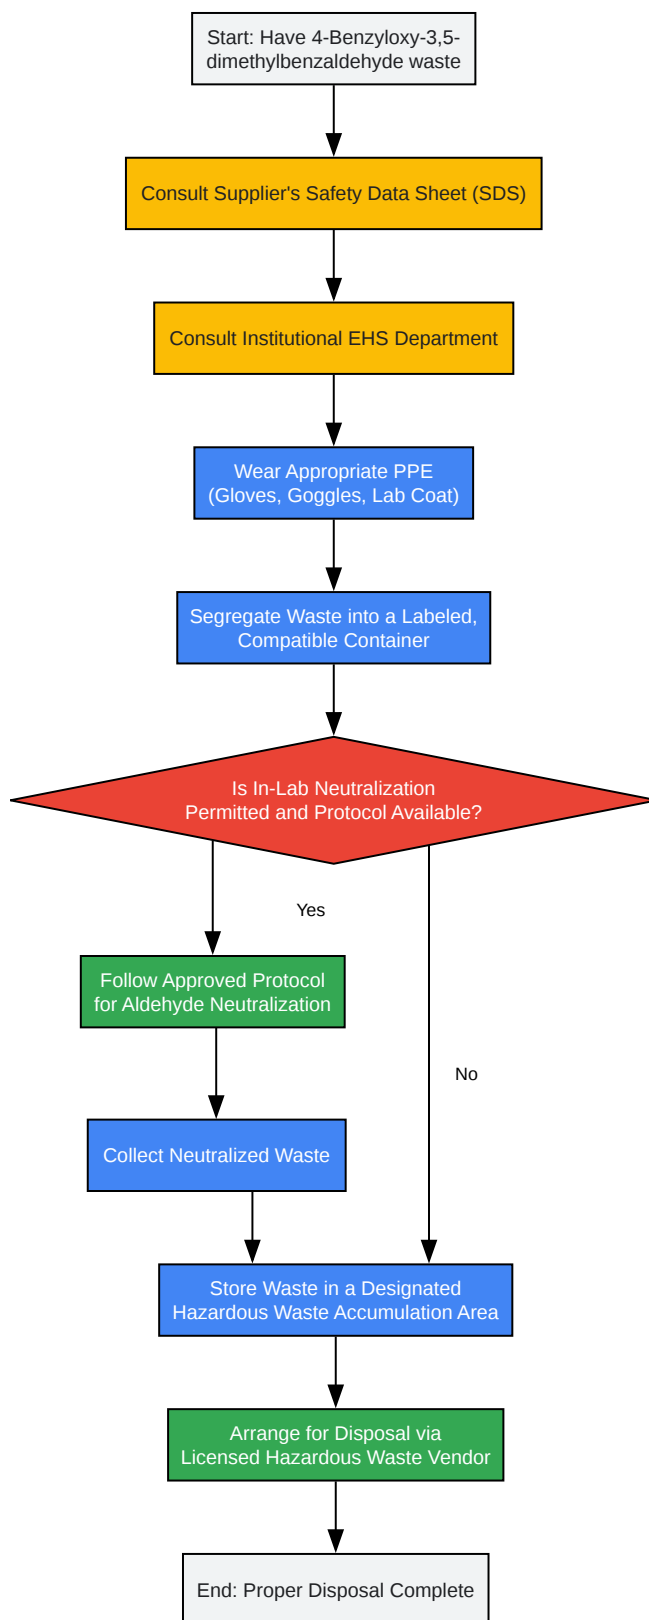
Start: Have 4-Benzyloxy-3,5-dimethylbenzaldehyde waste

Consult Supplier's Safety Data Sheet (SDS)

Consult Institutional EHS Department

Wear Appropriate PPE (Gloves, Goggles, Lab Coat)

Segregate Waste into a Labeled, Compatible Container

Is In-Lab Neutralization Permitted and Protocol Available?

Yes

Follow Approved Protocol for Aldehyde Neutralization

No

Collect Neutralized Waste

Store Waste in a Designated Hazardous Waste Accumulation Area

Arrange for Disposal via Licensed Hazardous Waste Vendor

End: Proper Disposal Complete